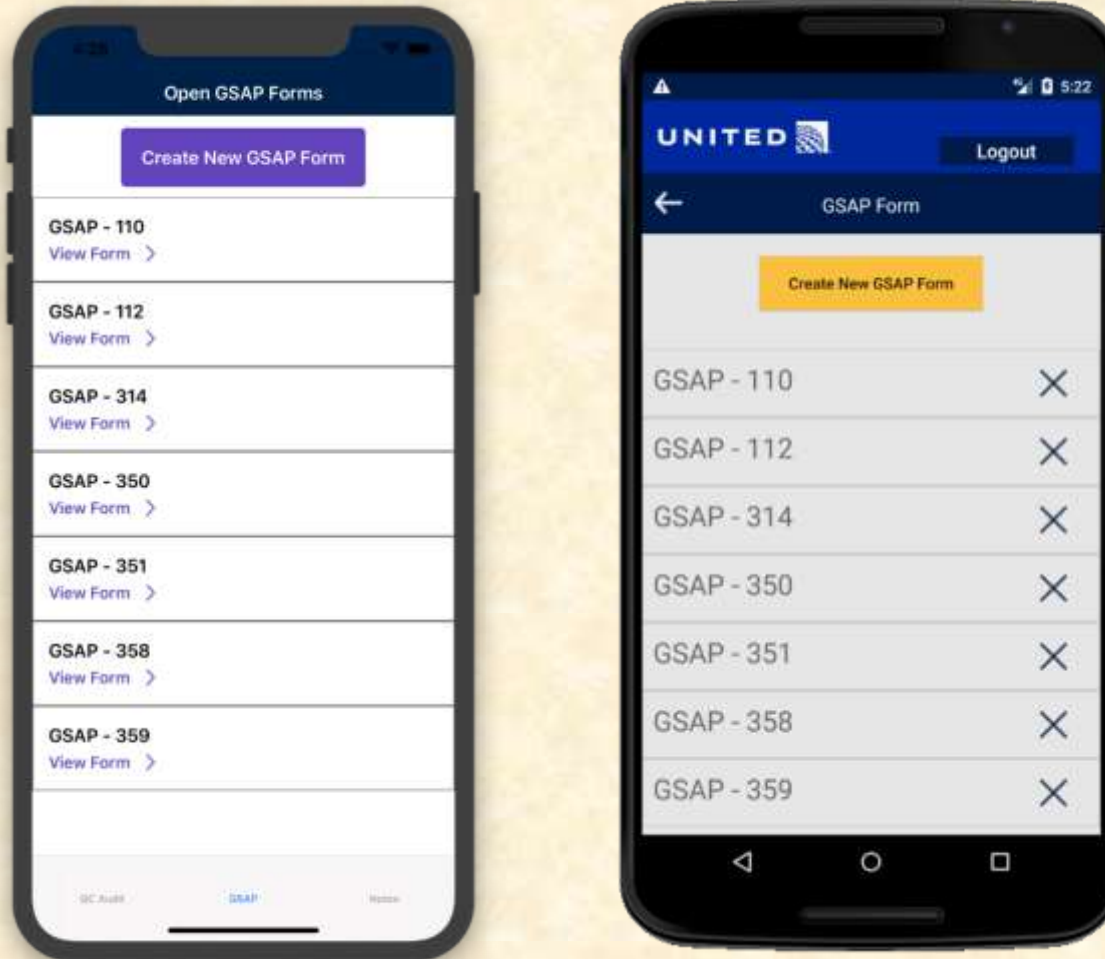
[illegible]

Open GSAP Forms

Create New GSAP Form

GSAP - 110
View Form >

GSAP - 112
View Form >

GSAP - 314
View Form >

GSAP - 350
View Form >

GSAP - 351
View Form >

GSAP - 358
View Form >

GSAP - 359
View Form >

QC Audit GSAP Notes

5:22

UNITED

Logout

GSAP Form

Create New GSAP Form

GSAP - 110

GSAP - 112

GSAP - 314

GSAP - 350

GSAP - 351

GSAP - 358

GSAP - 359